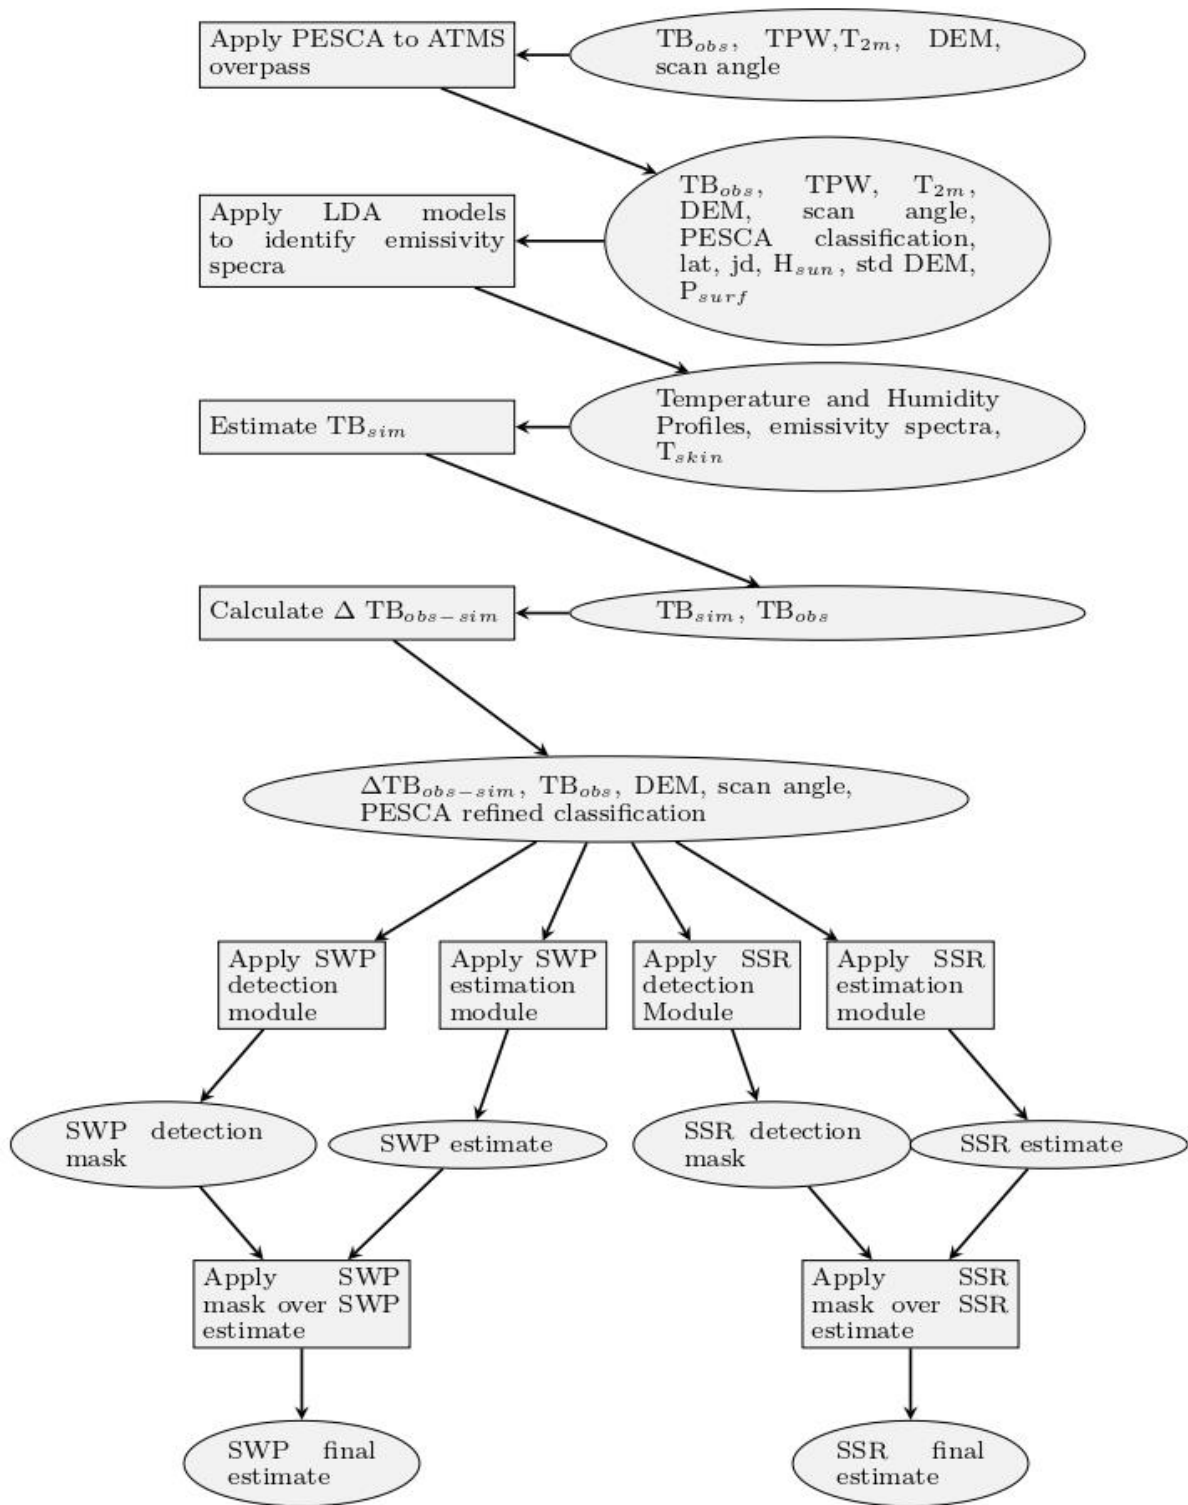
Apply PESCA to ATMS overpass

$TB_{obs}$, TPW, $T_{2m}$, DEM, scan angle

Apply LDA models to identify emissivity specra

$TB_{obs}$, TPW, $T_{2m}$, DEM, scan angle, PESCA classification, lat, jd, $H_{sun}$, std DEM, $P_{surf}$

Estimate $TB_{sim}$

Temperature and Humidity Profiles, emissivity spectra, $T_{skin}$

Calculate $\Delta$ $TB_{obs-sim}$

$TB_{sim}$, $TB_{obs}$

$\Delta TB_{obs-sim}$, $TB_{obs}$, DEM, scan angle, PESCA refined classification

Apply SWP detection module

Apply SWP estimation module

Apply SSR detection Module

Apply SSR estimation module

SWP detection mask

SWP estimate

SSR detection mask

SSR estimate

Apply SWP mask over SWP estimate

Apply SSR mask over SSR estimate

SWP final estimate

SSR final estimate